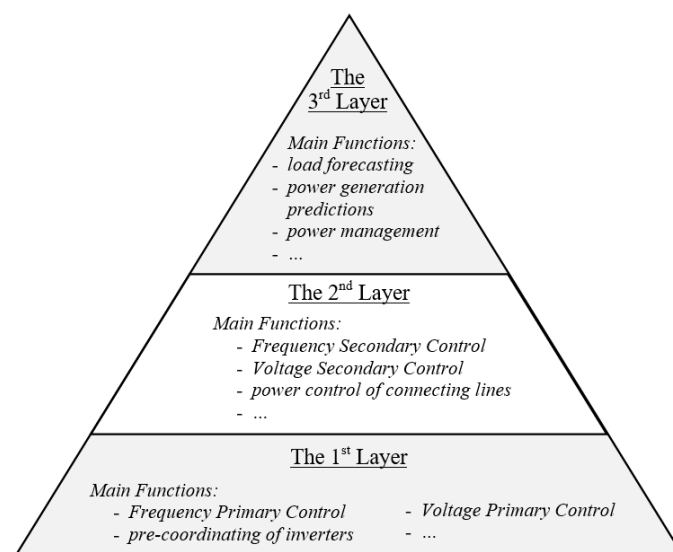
The 3$^{rd}$ Layer

*Main Functions:*
- *load forecasting*
- *power generation predictions*
- *power management*
- *...*

The 2$^{nd}$ Layer

*Main Functions:*
- *Frequency Secondary Control*
- *Voltage Secondary Control*
- *power control of connecting lines*
- *...*

The 1$^{st}$ Layer

*Main Functions:*
- *Frequency Primary Control*
- *pre-coordinating of inverters*
- *Voltage Primary Control*
- *...*